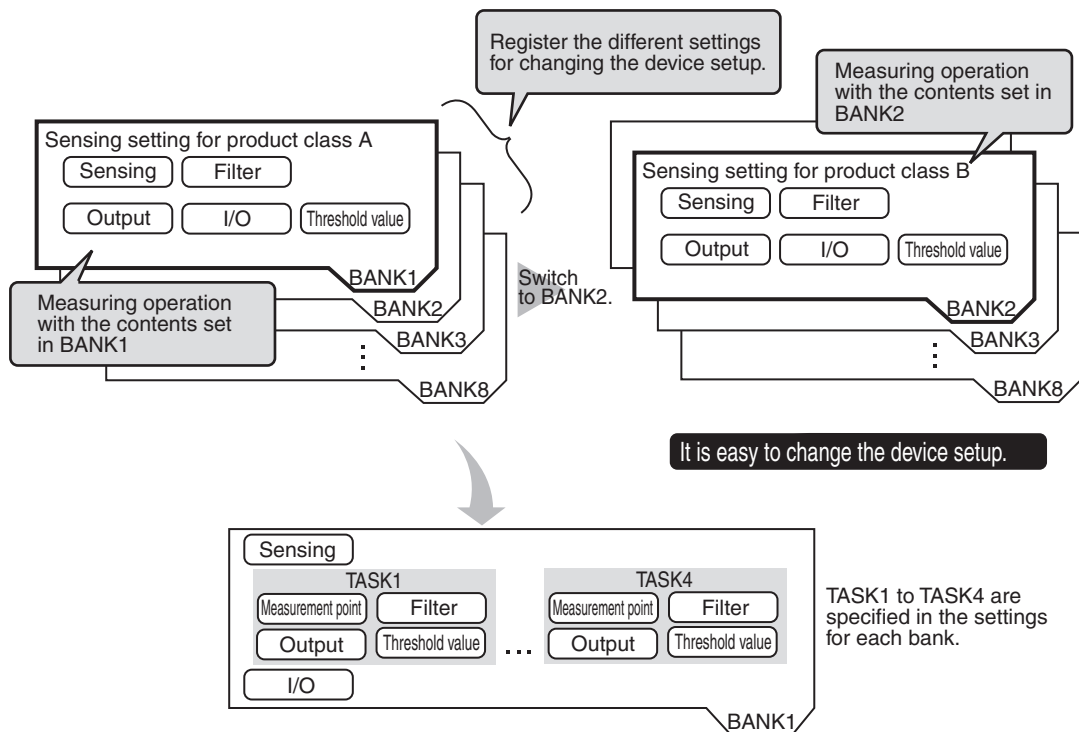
Register the different settings for changing the device setup.

Sensing setting for product class A

Sensing

Filter

Output

I/O

Threshold value

BANK1

BANK2

BANK3

BANK8

Measuring operation with the contents set in BANK1

Switch to BANK2.

Measuring operation with the contents set in BANK2

Sensing setting for product class B

Sensing

Filter

Output

I/O

Threshold value

BANK2

BANK3

BANK8

It is easy to change the device setup.

Sensing

TASK1

Measurement point

Filter

Output

Threshold value

...

TASK4

Measurement point

Filter

Output

Threshold value

I/O

BANK1

TASK1 to TASK4 are specified in the settings for each bank.